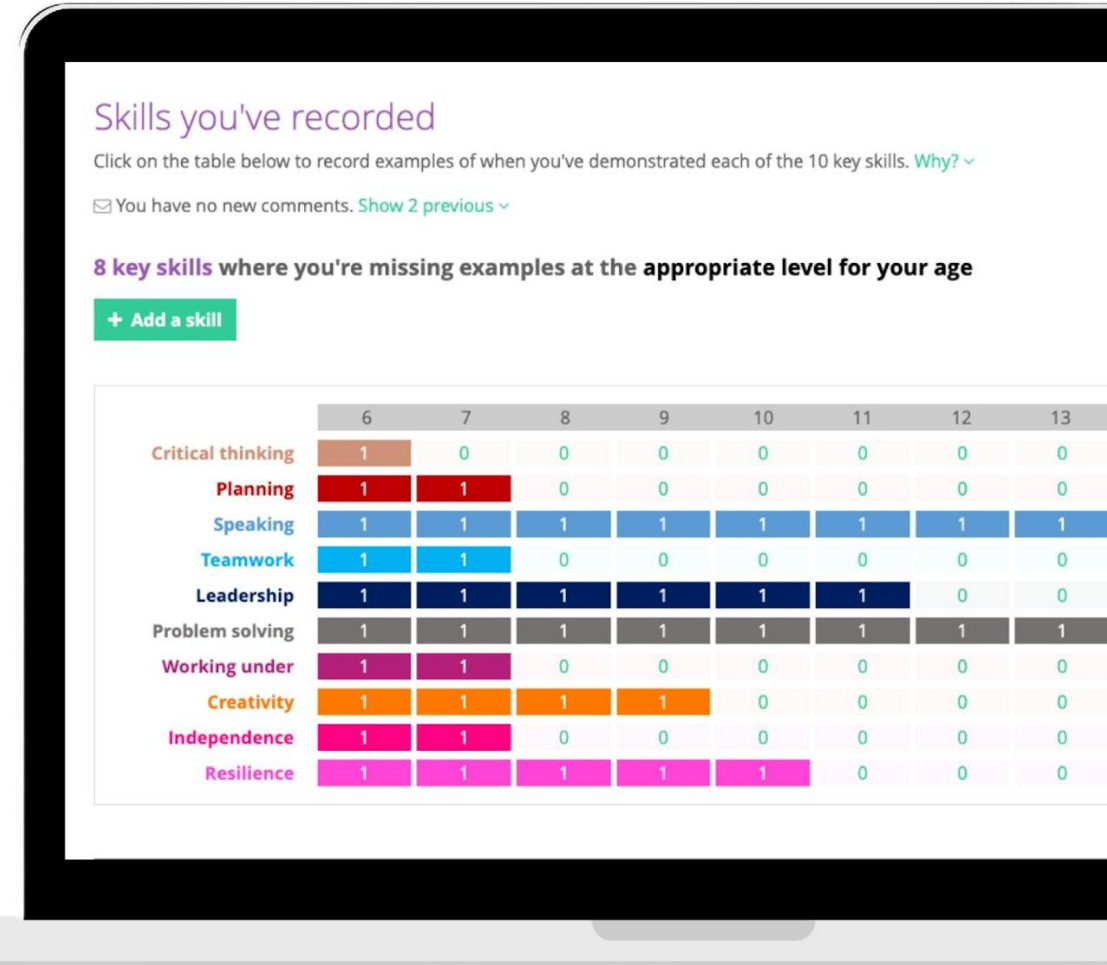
Skills you've recorded

Click on the table below to record examples of when you've demonstrated each of the 10 key skills. Why?

You have no new comments. Show 2 previous

8 key skills where you're missing examples at the appropriate level for your age

+ Add a skill

| | 6 | 7 | 8 | 9 | 10 | 11 | 12 | 13 |
|---|---|---|---|---|---|---|---|---|
| Critical thinking | 1 | 0 | 0 | 0 | 0 | 0 | 0 | 0 |
| Planning | 1 | 1 | 0 | 0 | 0 | 0 | 0 | 0 |
| Speaking | 1 | 1 | 1 | 1 | 1 | 1 | 1 | 1 |
| Teamwork | 1 | 1 | 0 | 0 | 0 | 0 | 0 | 0 |
| Leadership | 1 | 1 | 1 | 1 | 1 | 1 | 0 | 0 |
| Problem solving | 1 | 1 | 1 | 1 | 1 | 1 | 1 | 1 |
| Working under | 1 | 1 | 0 | 0 | 0 | 0 | 0 | 0 |
| Creativity | 1 | 1 | 1 | 1 | 0 | 0 | 0 | 0 |
| Independence | 1 | 1 | 0 | 0 | 0 | 0 | 0 | 0 |
| Resilience | 1 | 1 | 1 | 1 | 1 | 0 | 0 | 0 |